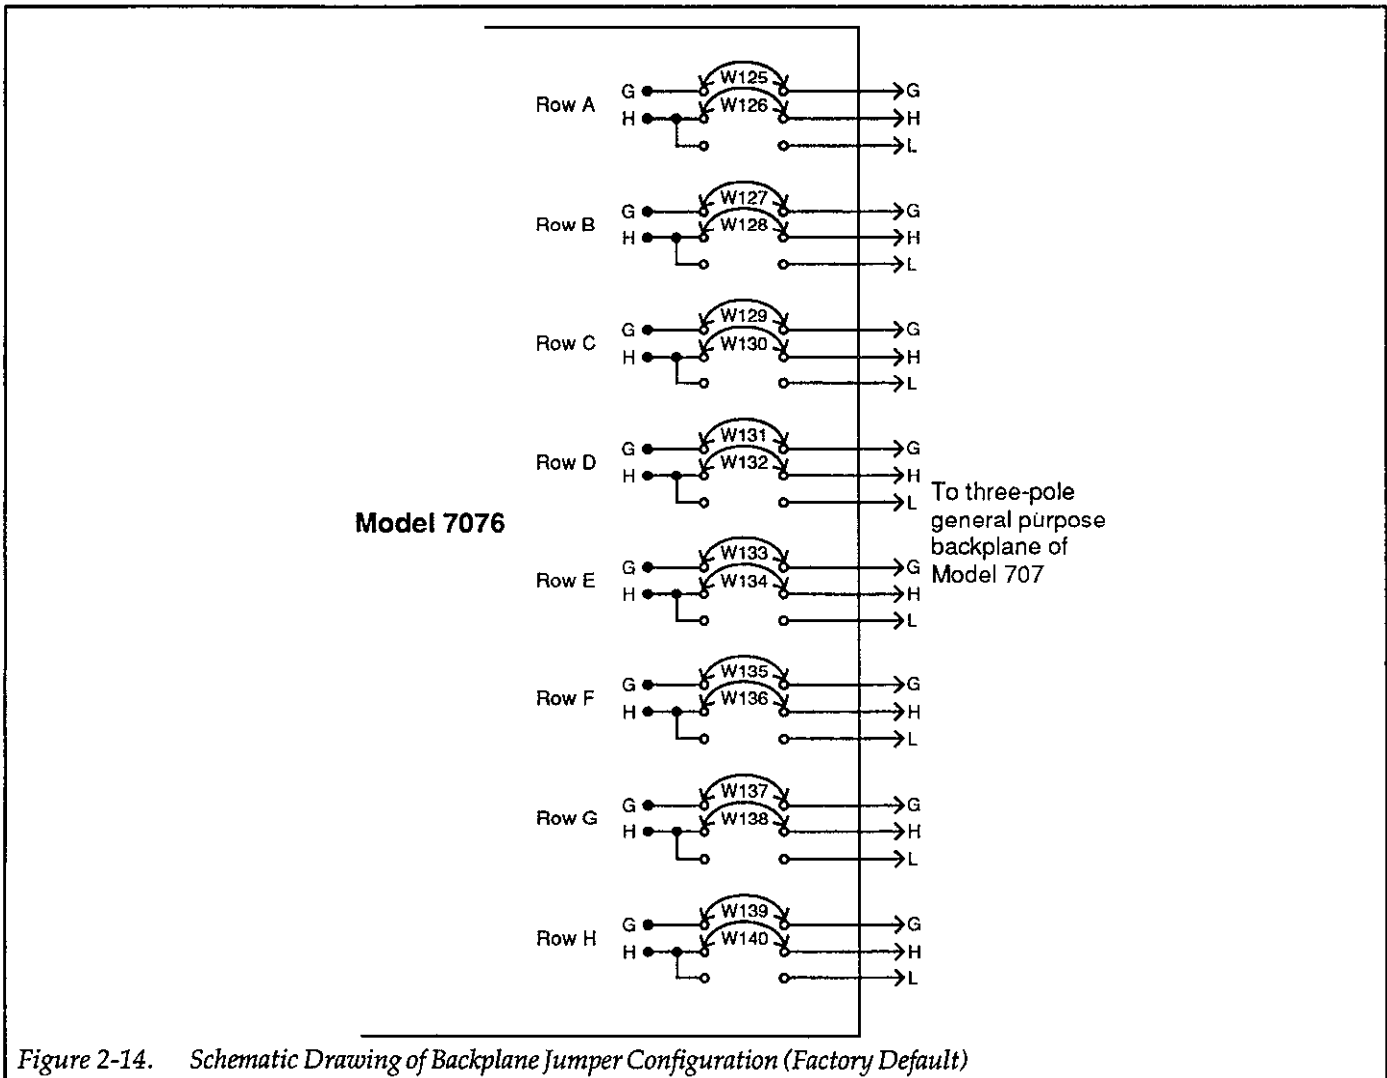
Model 7076

Row A
G
H
W125
W126
G
H
L

Row B
G
H
W127
W128
G
H
L

Row C
G
H
W129
W130
G
H
L

Row D
G
H
W131
W132
G
H
L

To three-pole general purpose backplane of Model 707

Row E
G
H
W133
W134
G
H
L

Row F
G
H
W135
W136
G
H
L

Row G
G
H
W137
W138
G
H
L

Row H
G
H
W139
W140
G
H
L

Figure 2-14. Schematic Drawing of Backplane Jumper Configuration (Factory Default)